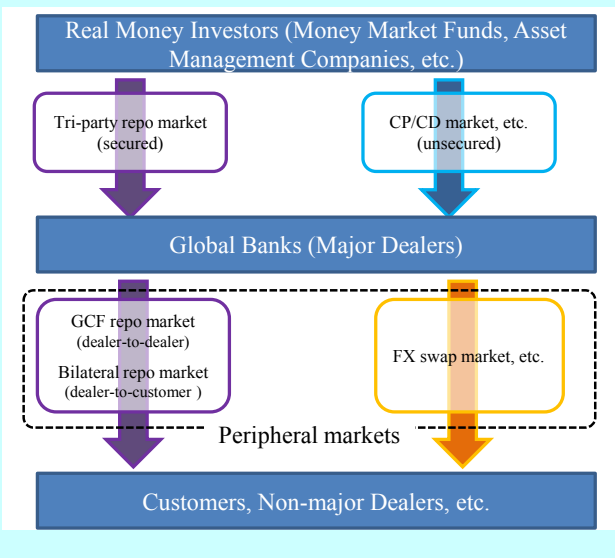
Real Money Investors (Money Market Funds, Asset Management Companies, etc.)

Tri-party repo market
(secured)

CP/CD market, etc.
(unsecured)

Global Banks (Major Dealers)

GCF repo market
(dealer-to-dealer)

Bilateral repo market
(dealer-to-customer )

FX swap market, etc.

Peripheral markets

Customers, Non-major Dealers, etc.